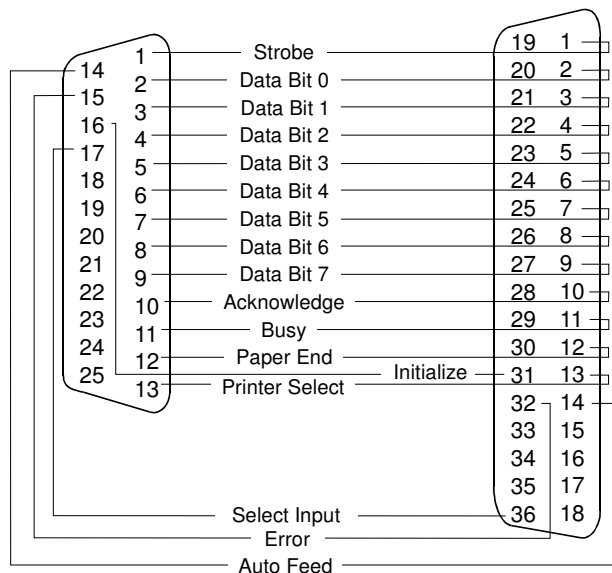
1 Strobe 19 1
14 2 Data Bit 0 20 2
15 3 Data Bit 1 21 3
16 4 Data Bit 2 22 4
17 5 Data Bit 3 23 5
18 6 Data Bit 4 24 6
19 7 Data Bit 5 25 7
20 8 Data Bit 6 26 8
21 9 Data Bit 7 27 9
22 10 Acknowledge 28 10
23 11 Busy 29 11
24 12 Paper End 30 12
25 Initialize 31 13
13 Printer Select
32 14
33 15
34 16
35 17
Select Input 36 18
Error
Auto Feed